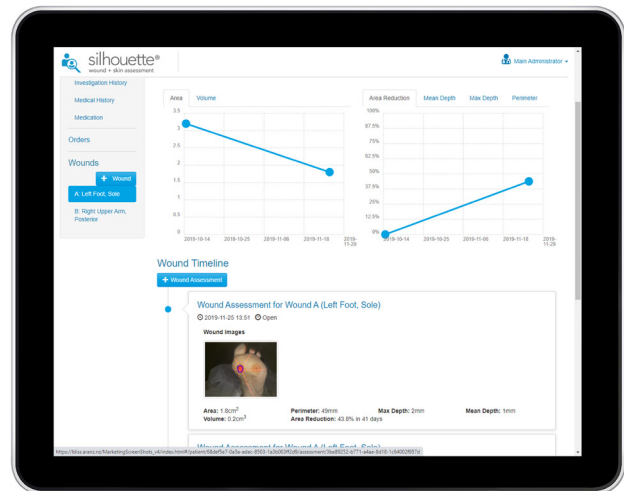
silhouette®
wound + skin assessment

Main Administrator

Investigation History

Medical History

Medication

Orders

Wounds

+ Wound

A: Left Foot, Sole

B: Right Upper Arm, Posterior

Area | Volume

3.5
3
2.5
2
1.5
1
0.5
0

2019-10-14 | 2019-10-25 | 2019-11-06 | 2019-11-18 | 2019-11-29

Area Reduction | Mean Depth | Max Depth | Perimeter

100%
87.5%
75%
62.5%
50%
37.5%
25%
12.5%
0%

2019-10-14 | 2019-10-25 | 2019-11-06 | 2019-11-18 | 2019-11-29

Wound Timeline

+ Wound Assessment

Wound Assessment for Wound A (Left Foot, Sole)

2019-11-25 13:51 Open

Wound Images

Area: 1.8cm$^2$
Volume: 0.2cm$^3$

Perimeter: 49mm
Area Reduction: 43.8% in 41 days

Max Depth: 2mm

Mean Depth: 1mm

Wound Assessment for Wound A (Left Foot, Sole)

https://bliss.aranz.nz/MarketingScreenShots_v4/index.html#/patient/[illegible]